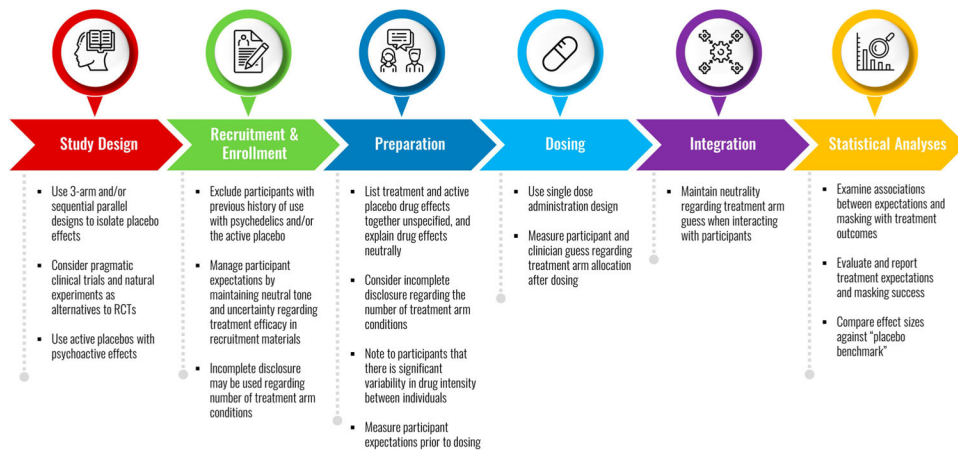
Study Design

Use 3-arm and/or sequential parallel designs to isolate placebo effects

Consider pragmatic clinical trials and natural experiments as alternatives to RCTs

Use active placebos with psychoactive effects

Recruitment & Enrollment

Exclude participants with previous history of use with psychedelics and/or the active placebo

Manage participant expectations by maintaining neutral tone and uncertainty regarding treatment efficacy in recruitment materials

Incomplete disclosure may be used regarding number of treatment arm conditions

Preparation

List treatment and active placebo drug effects together unspecified, and explain drug effects neutrally

Consider incomplete disclosure regarding the number of treatment arm conditions

Note to participants that there is significant variability in drug intensity between individuals

Measure participant expectations prior to dosing

Dosing

Use single dose administration design

Measure participant and clinician guess regarding treatment arm allocation after dosing

Integration

Maintain neutrality regarding treatment arm guess when interacting with participants

Statistical Analyses

Examine associations between expectations and masking with treatment outcomes

Evaluate and report treatment expectations and masking success

Compare effect sizes against "placebo benchmark"